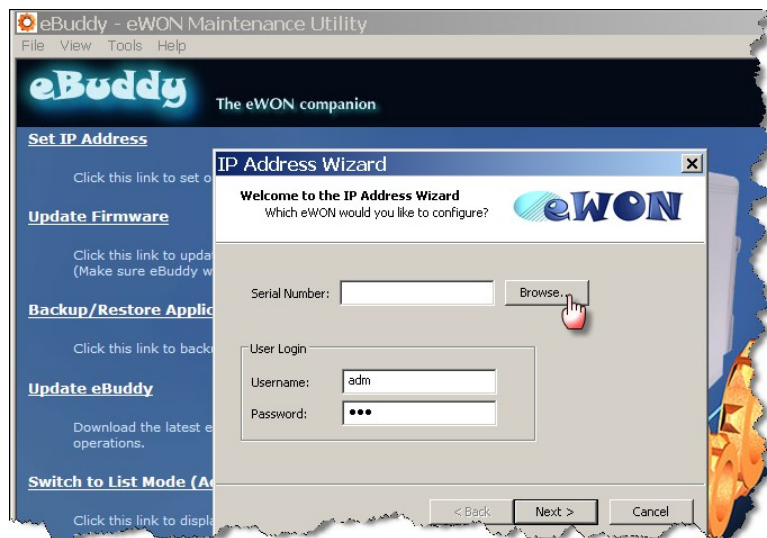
eBuddy - eWON Maintenance Utility

File View Tools Help

eBuddy

The eWON companion

Set IP Address

Click this link to set o

Update Firmware

Click this link to upda (Make sure eBuddy w

Backup/Restore Applic

Click this link to back

Update eBuddy

Download the latest e operations.

Switch to List Mode (A

Click this link to displa

IP Address Wizard

Welcome to the IP Address Wizard

Which eWON would you like to configure?

eWON

Serial Number:

Browse...

User Login

Username: adm

Password: •••

< Back

Next >

Cancel